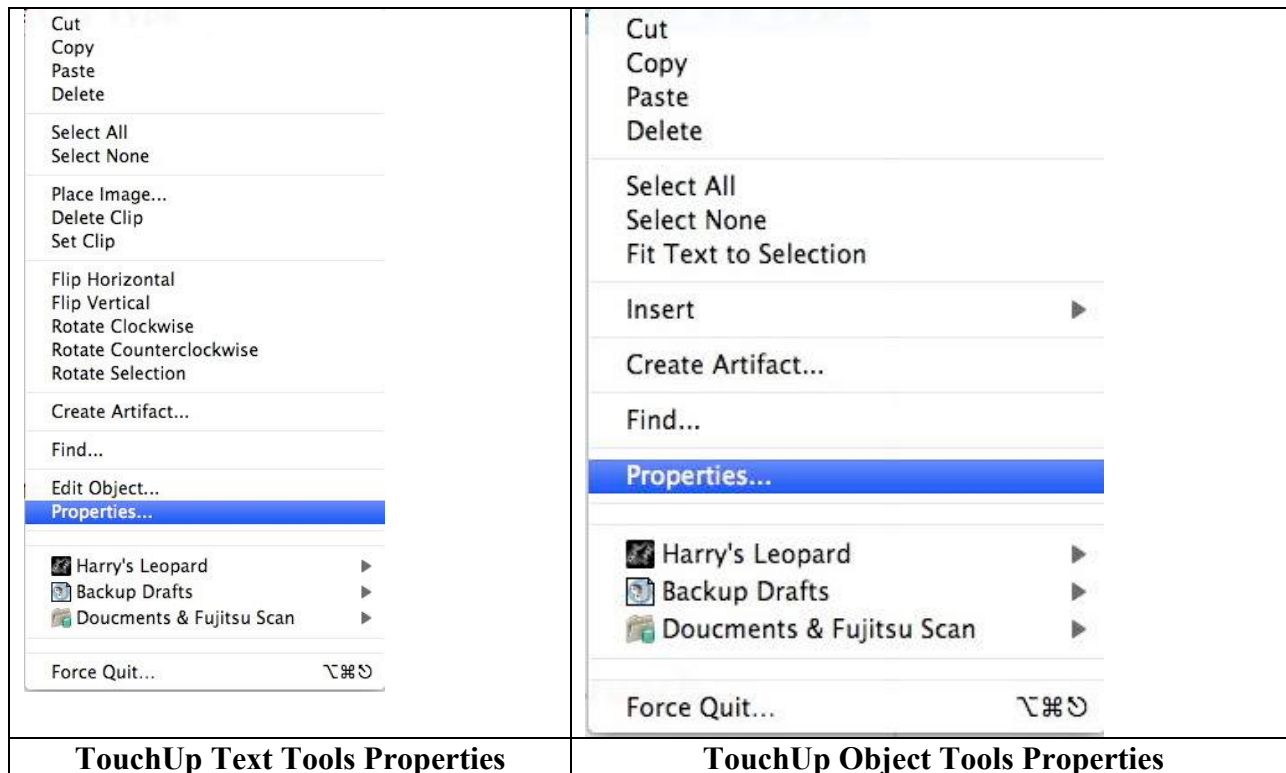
| Cut<br>Copy<br>Paste<br>Delete<br><br>Select All<br>Select None<br><br>Place Image...<br>Delete Clip<br>Set Clip<br><br>Flip Horizontal<br>Flip Vertical<br>Rotate Clockwise<br>Rotate Counterclockwise<br>Rotate Selection<br><br>Create Artifact...<br><br>Find...<br><br>Edit Object...<br>Properties...<br><br>Harry's Leopard ▶<br>Backup Drafts ▶<br>Doucments & Fujitsu Scan ▶<br><br>Force Quit... ⌥⌘⎋ | Cut<br>Copy<br>Paste<br>Delete<br><br>Select All<br>Select None<br>Fit Text to Selection<br><br>Insert ▶<br><br>Create Artifact...<br><br>Find...<br><br>Properties...<br><br>Harry's Leopard ▶<br>Backup Drafts ▶<br>Doucments & Fujitsu Scan ▶<br><br>Force Quit... ⌥⌘⎋ |
|---|---|
| **TouchUp Text Tools Properties** | **TouchUp Object Tools Properties** |